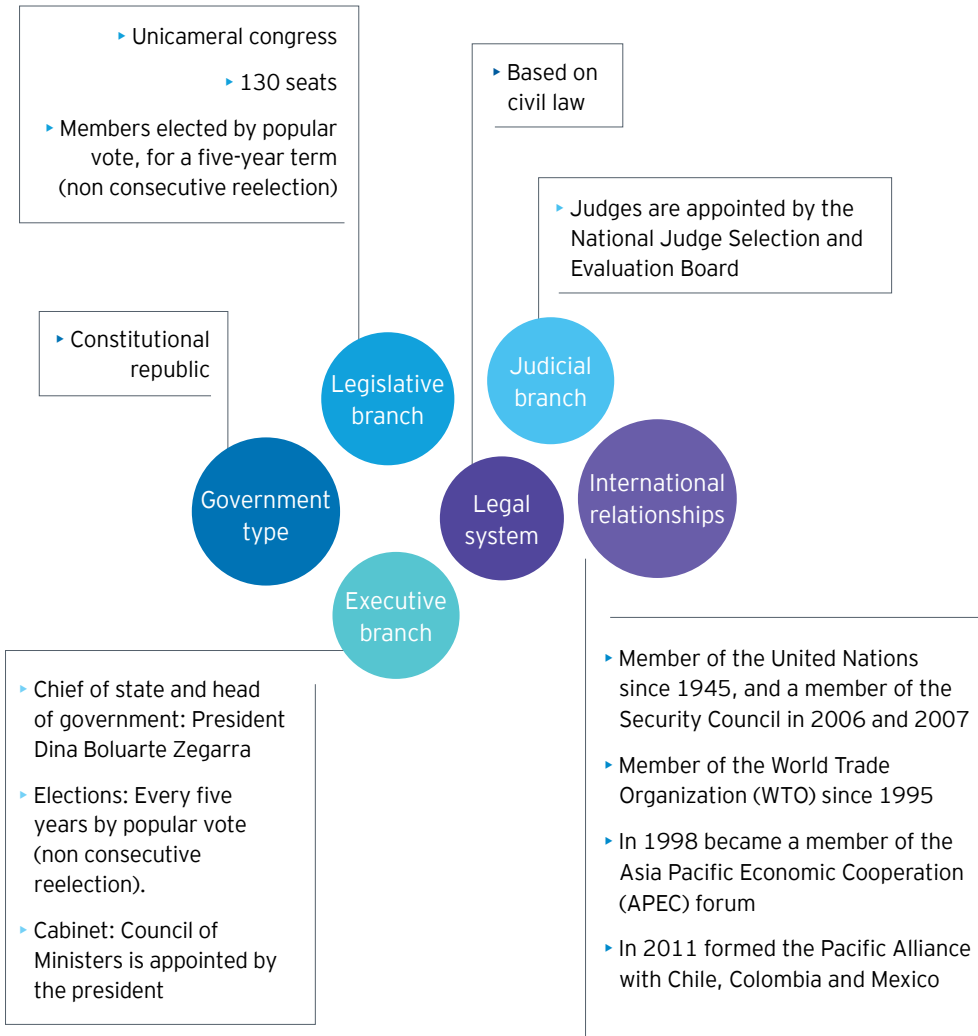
‣ Unicameral congress

‣ 130 seats

‣ Members elected by popular vote, for a five-year term (non consecutive reelection)

‣ Based on civil law

‣ Judges are appointed by the National Judge Selection and Evaluation Board

‣ Constitutional republic

Legislative branch

Judicial branch

Government type

Legal system

International relationships

Executive branch

‣ Chief of state and head of government: President Dina Boluarte Zegarra

‣ Elections: Every five years by popular vote (non consecutive reelection).

‣ Cabinet: Council of Ministers is appointed by the president

‣ Member of the United Nations since 1945, and a member of the Security Council in 2006 and 2007

‣ Member of the World Trade Organization (WTO) since 1995

‣ In 1998 became a member of the Asia Pacific Economic Cooperation (APEC) forum

‣ In 2011 formed the Pacific Alliance with Chile, Colombia and Mexico